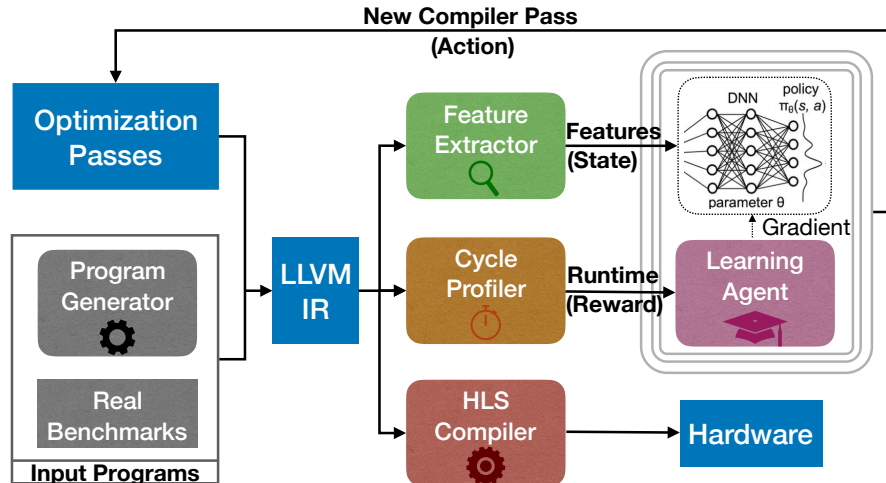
New Compiler Pass
(Action)

Optimization Passes

Program Generator

Real Benchmarks

Input Programs

LLVM IR

Feature Extractor

Cycle Profiler

HLS Compiler

Features (State)

Runtime (Reward)

DNN

policy $\pi_\theta(s, a)$

parameter θ

Gradient

Learning Agent

Hardware